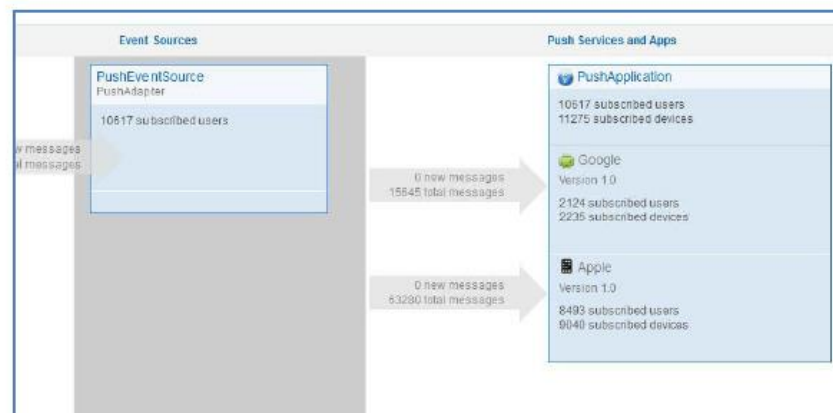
Event Sources

Push Services and Apps

PushEventSource
PushAdapter

10617 subscribed users

w messages
al messages

0 new messages
15645 total messages

0 new messages
63280 total messages

PushApplication

10617 subscribed users
11275 subscribed devices

Google
Version 1.0

2124 subscribed users
2235 subscribed devices

Apple
Version 1.0

8493 subscribed users
9040 subscribed devices